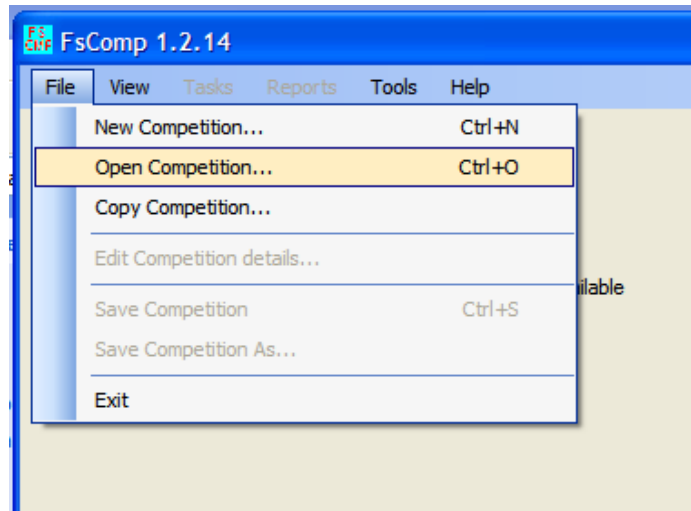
FS CMP FsComp 1.2.14

File View Tasks Reports Tools Help

New Competition... Ctrl+N
Open Competition... Ctrl+O
Copy Competition...
Edit Competition details...
Save Competition Ctrl+S
Save Competition As...
Exit

ilable